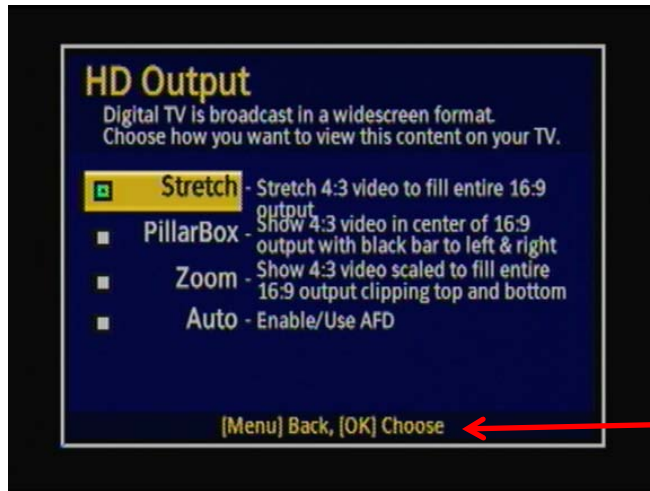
HD Output
Digital TV is broadcast in a widescreen format. Choose how you want to view this content on your TV.

Stretch - Stretch 4:3 video to fill entire 16:9 output
PillarBox - Show 4:3 video in center of 16:9 output with black bar to left & right
Zoom - Show 4:3 video scaled to fill entire 16:9 output clipping top and bottom
Auto - Enable/Use AFD

[Menu] Back, [OK] Choose